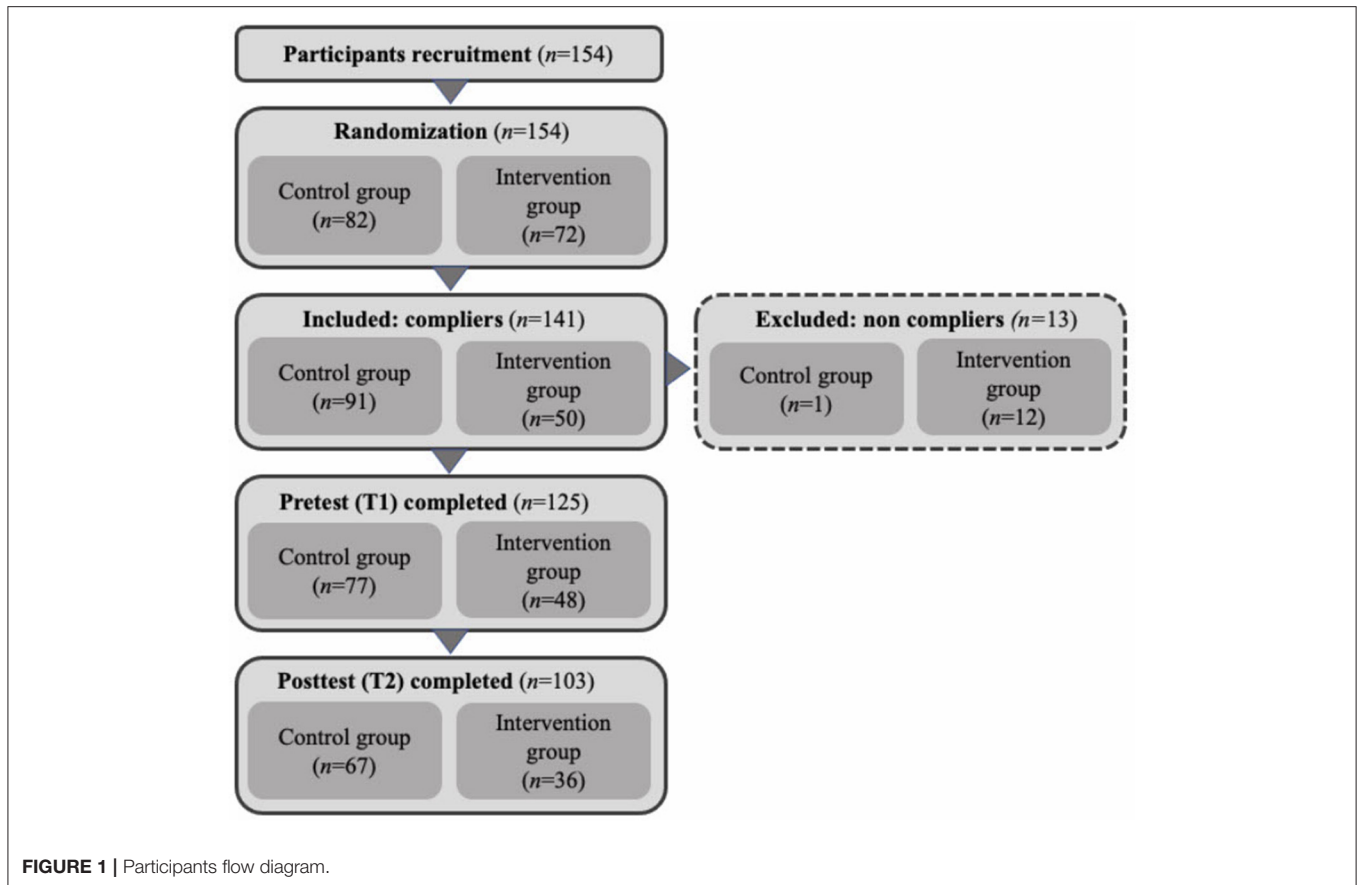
Participants recruitment (n=154)

Randomization (n=154)

Control group (n=82)

Intervention group (n=72)

Included: compliers (n=141)

Control group (n=91)

Intervention group (n=50)

Excluded: non compliers (n=13)

Control group (n=1)

Intervention group (n=12)

Pretest (T1) completed (n=125)

Control group (n=77)

Intervention group (n=48)

Posttest (T2) completed (n=103)

Control group (n=67)

Intervention group (n=36)

FIGURE 1 | Participants flow diagram.